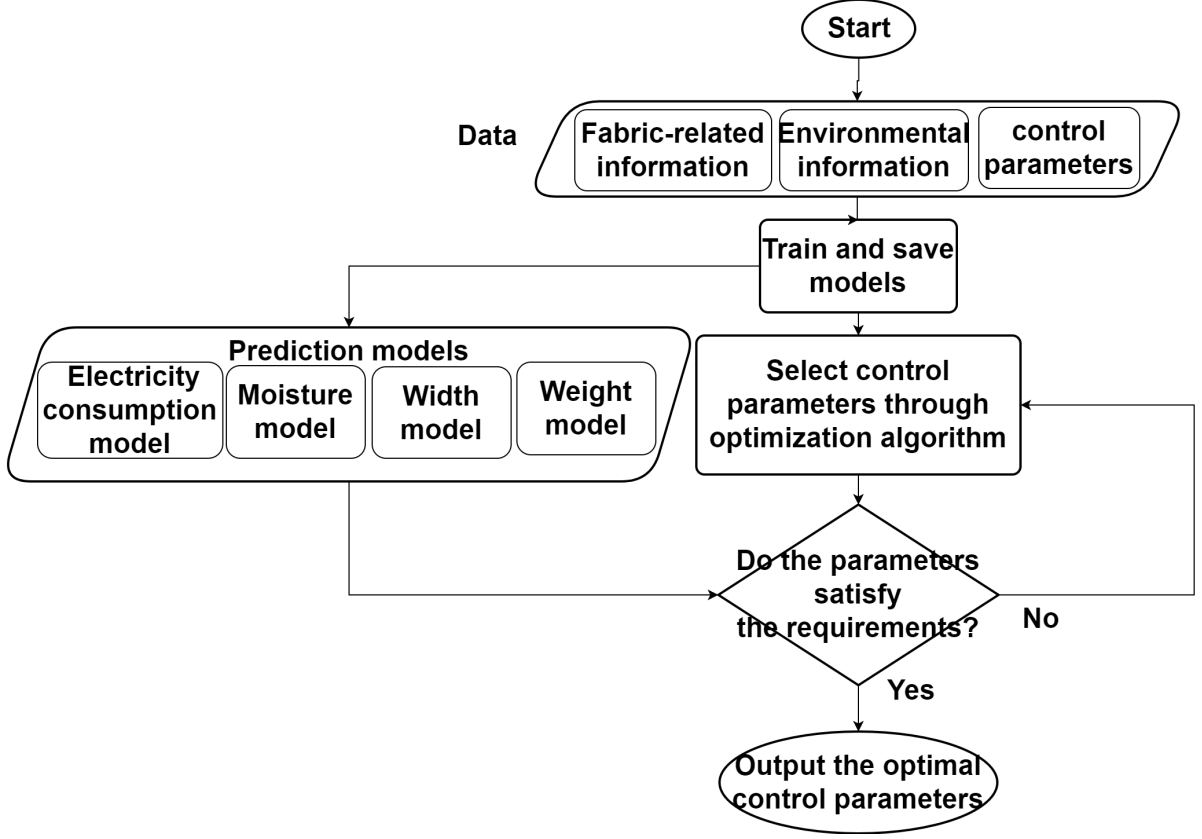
Start

Data

Fabric-related information

Environmental information

control parameters

Train and save models

Prediction models

Electricity consumption model

Moisture model

Width model

Weight model

Select control parameters through optimization algorithm

Do the parameters satisfy the requirements?

No

Yes

Output the optimal control parameters